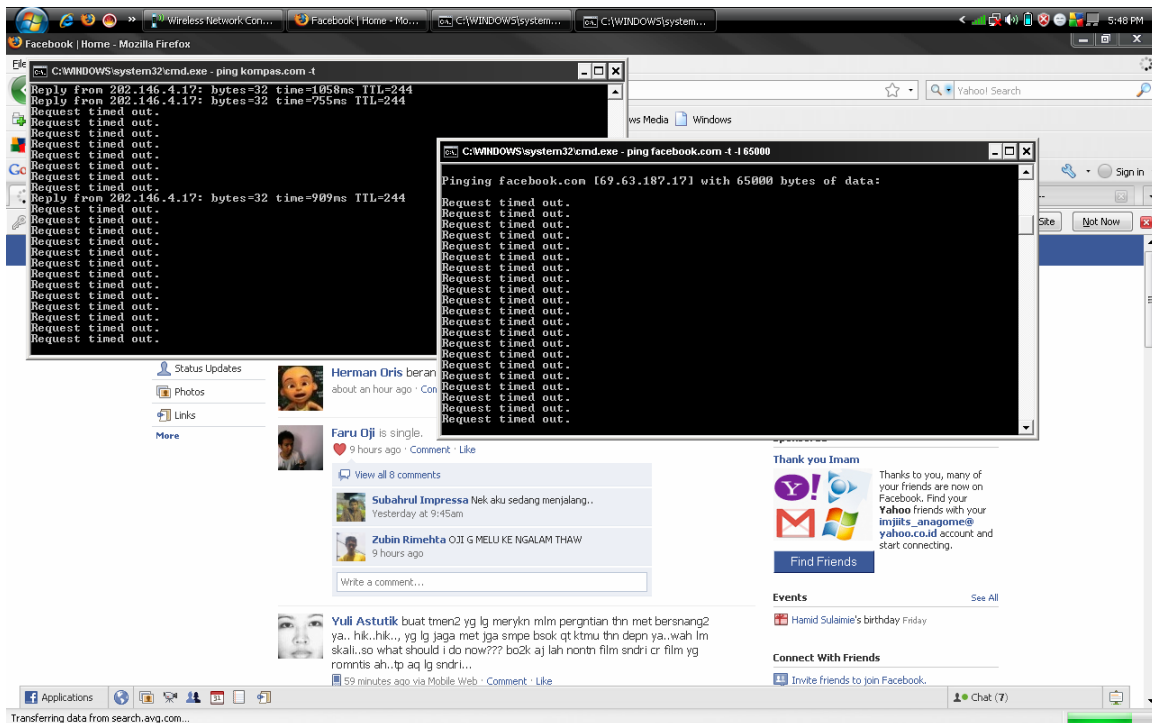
Wireless Network Con... Facebook | Home - Mo... C:\WINDOWS\system... C:\WINDOWS\system...
5:48 PM

Facebook | Home - Mozilla Firefox

C:\WINDOWS\system32\cmd.exe - ping kompas.com -t

Reply from 202.146.4.17: bytes=32 time=1058ms TTL=244
Reply from 202.146.4.17: bytes=32 time=755ms TTL=244
Request timed out.
Request timed out.
Request timed out.
Request timed out.
Request timed out.
Request timed out.
Request timed out.
Request timed out.
Reply from 202.146.4.17: bytes=32 time=909ms TTL=244
Request timed out.
Request timed out.
Request timed out.
Request timed out.
Request timed out.
Request timed out.
Request timed out.
Request timed out.
Request timed out.
Request timed out.
Request timed out.
Request timed out.
Request timed out.
Request timed out.
Request timed out.

C:\WINDOWS\system32\cmd.exe - ping facebook.com -t -l 65000

Pinging facebook.com [69.63.187.17] with 65000 bytes of data:

Request timed out.
Request timed out.
Request timed out.
Request timed out.
Request timed out.
Request timed out.
Request timed out.
Request timed out.
Request timed out.
Request timed out.
Request timed out.
Request timed out.
Request timed out.
Request timed out.
Request timed out.
Request timed out.
Request timed out.
Request timed out.
Request timed out.
Request timed out.
Request timed out.
Request timed out.

Yahoo! Search
ws Media Windows
Sign in
Site Not Now

Status Updates
Photos
Links
More

Herman Oris beran
about an hour ago · Con

Faru Oji is single.
9 hours ago · Comment · Like
View all 8 comments
Subahrul Impressa Nek aku sedang menjalang..
Yesterday at 9:45am
Zubin Rimehta OJI G MELU KE NGALAM THAW
9 hours ago
Write a comment...

Yuli Astutik buat tmen2 yg lg merykn mlm pergntian thn met bersnang2 ya.. hik..hik.., yg lg jaga met jga smpe bsok qt ktmu thn depn ya..wah lm skali..so what should i do now??? bo2k aj lah nontn film sndri cr film yg romntis ah..tp aq lg sndri...
59 minutes ago via Mobile Web · Comment · Like

Thank you Imam
Thanks to you, many of your friends are now on Facebook. Find your Yahoo friends with your imjiits_anagome@yahoo.co.id account and start connecting.
Find Friends

Events See All
Hamid Sulaimie's birthday Friday

Connect With Friends
Invite friends to join Facebook.

Applications
Chat (7)
Transferring data from search.avg.com...